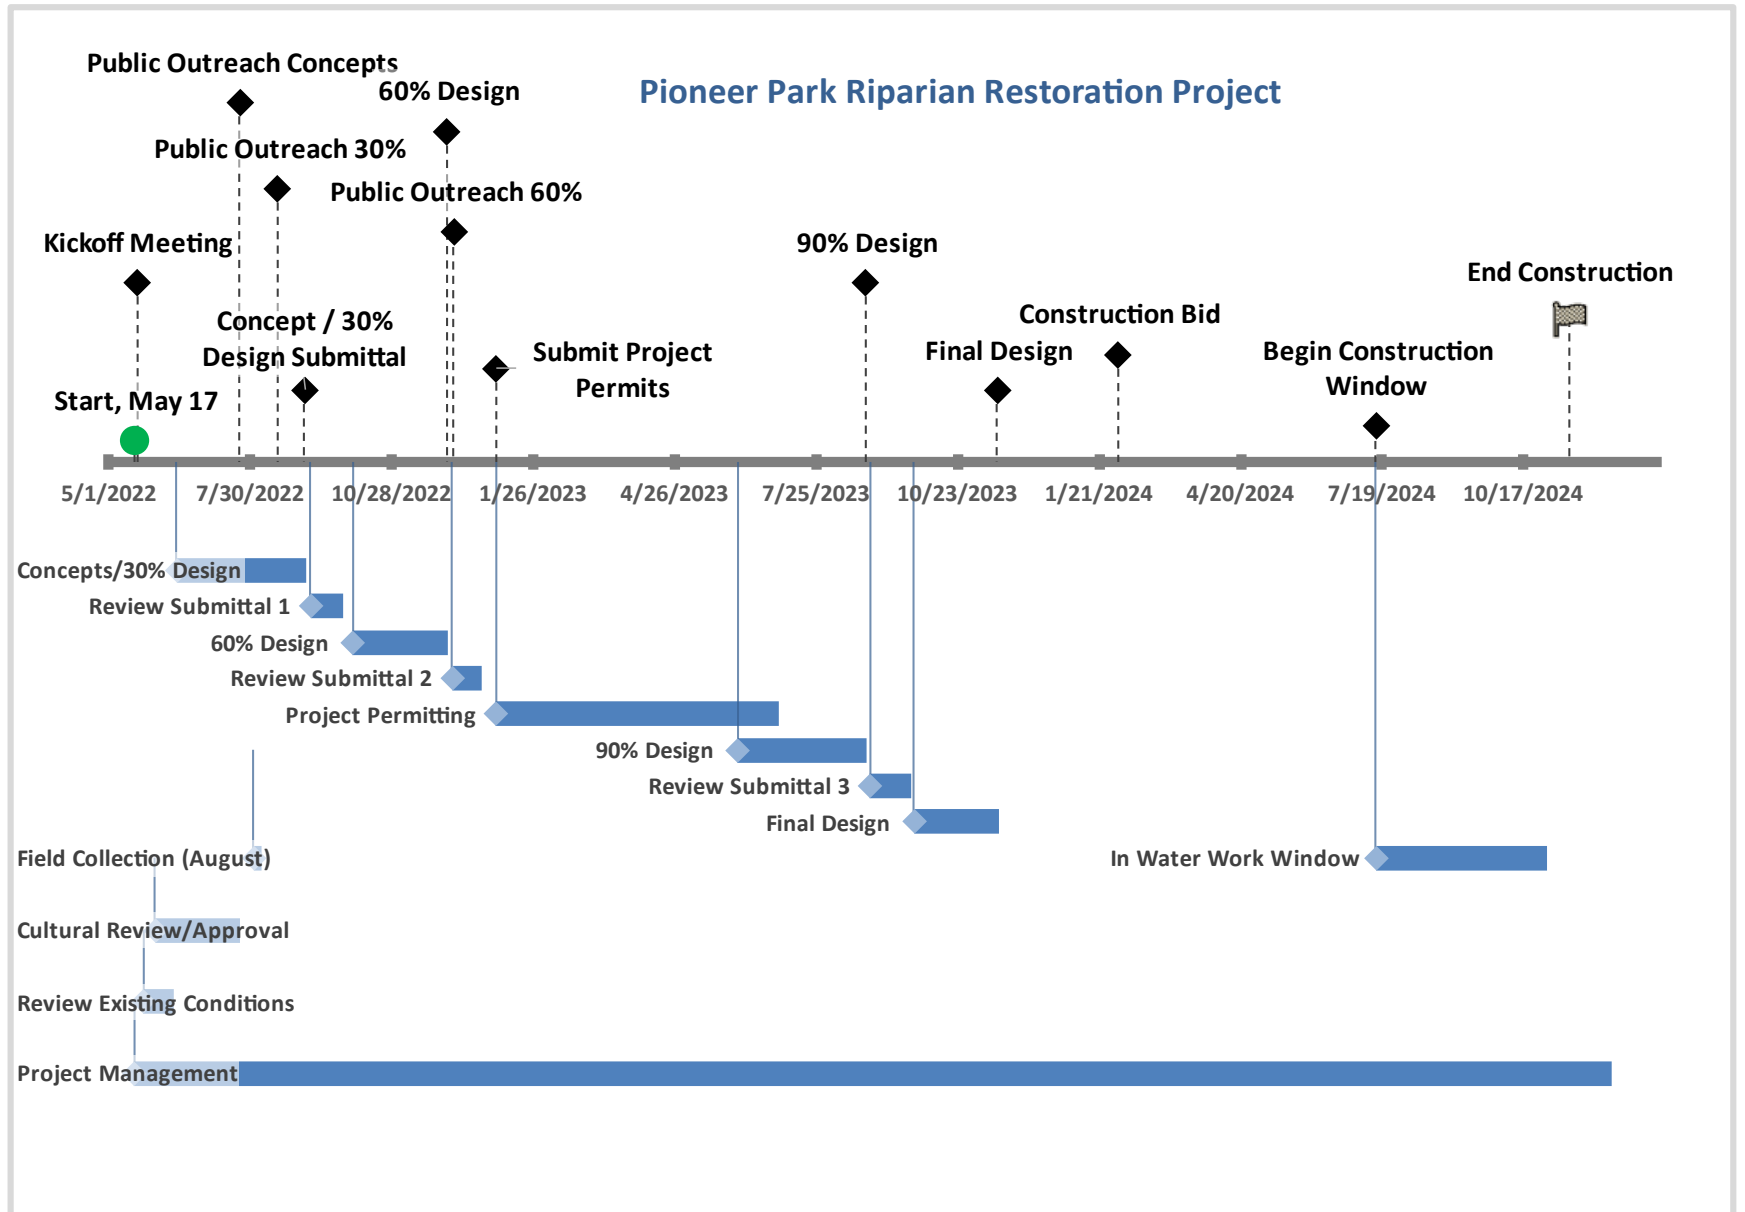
Pioneer Park Riparian Restoration Project

Public Outreach Concepts

60% Design

Public Outreach 30%

Public Outreach 60%

Kickoff Meeting

90% Design

End Construction

Concept / 30% Design Submittal

Submit Project Permits

Construction Bid

Final Design

Begin Construction Window

Start, May 17

5/1/2022
7/30/2022
10/28/2022
1/26/2023
4/26/2023
7/25/2023
10/23/2023
1/21/2024
4/20/2024
7/19/2024
10/17/2024

Concepts/30% Design
Review Submittal 1
60% Design
Review Submittal 2
Project Permitting
90% Design
Review Submittal 3
Final Design
Field Collection (August)
In Water Work Window
Cultural Review/Approval
Review Existing Conditions
Project Management